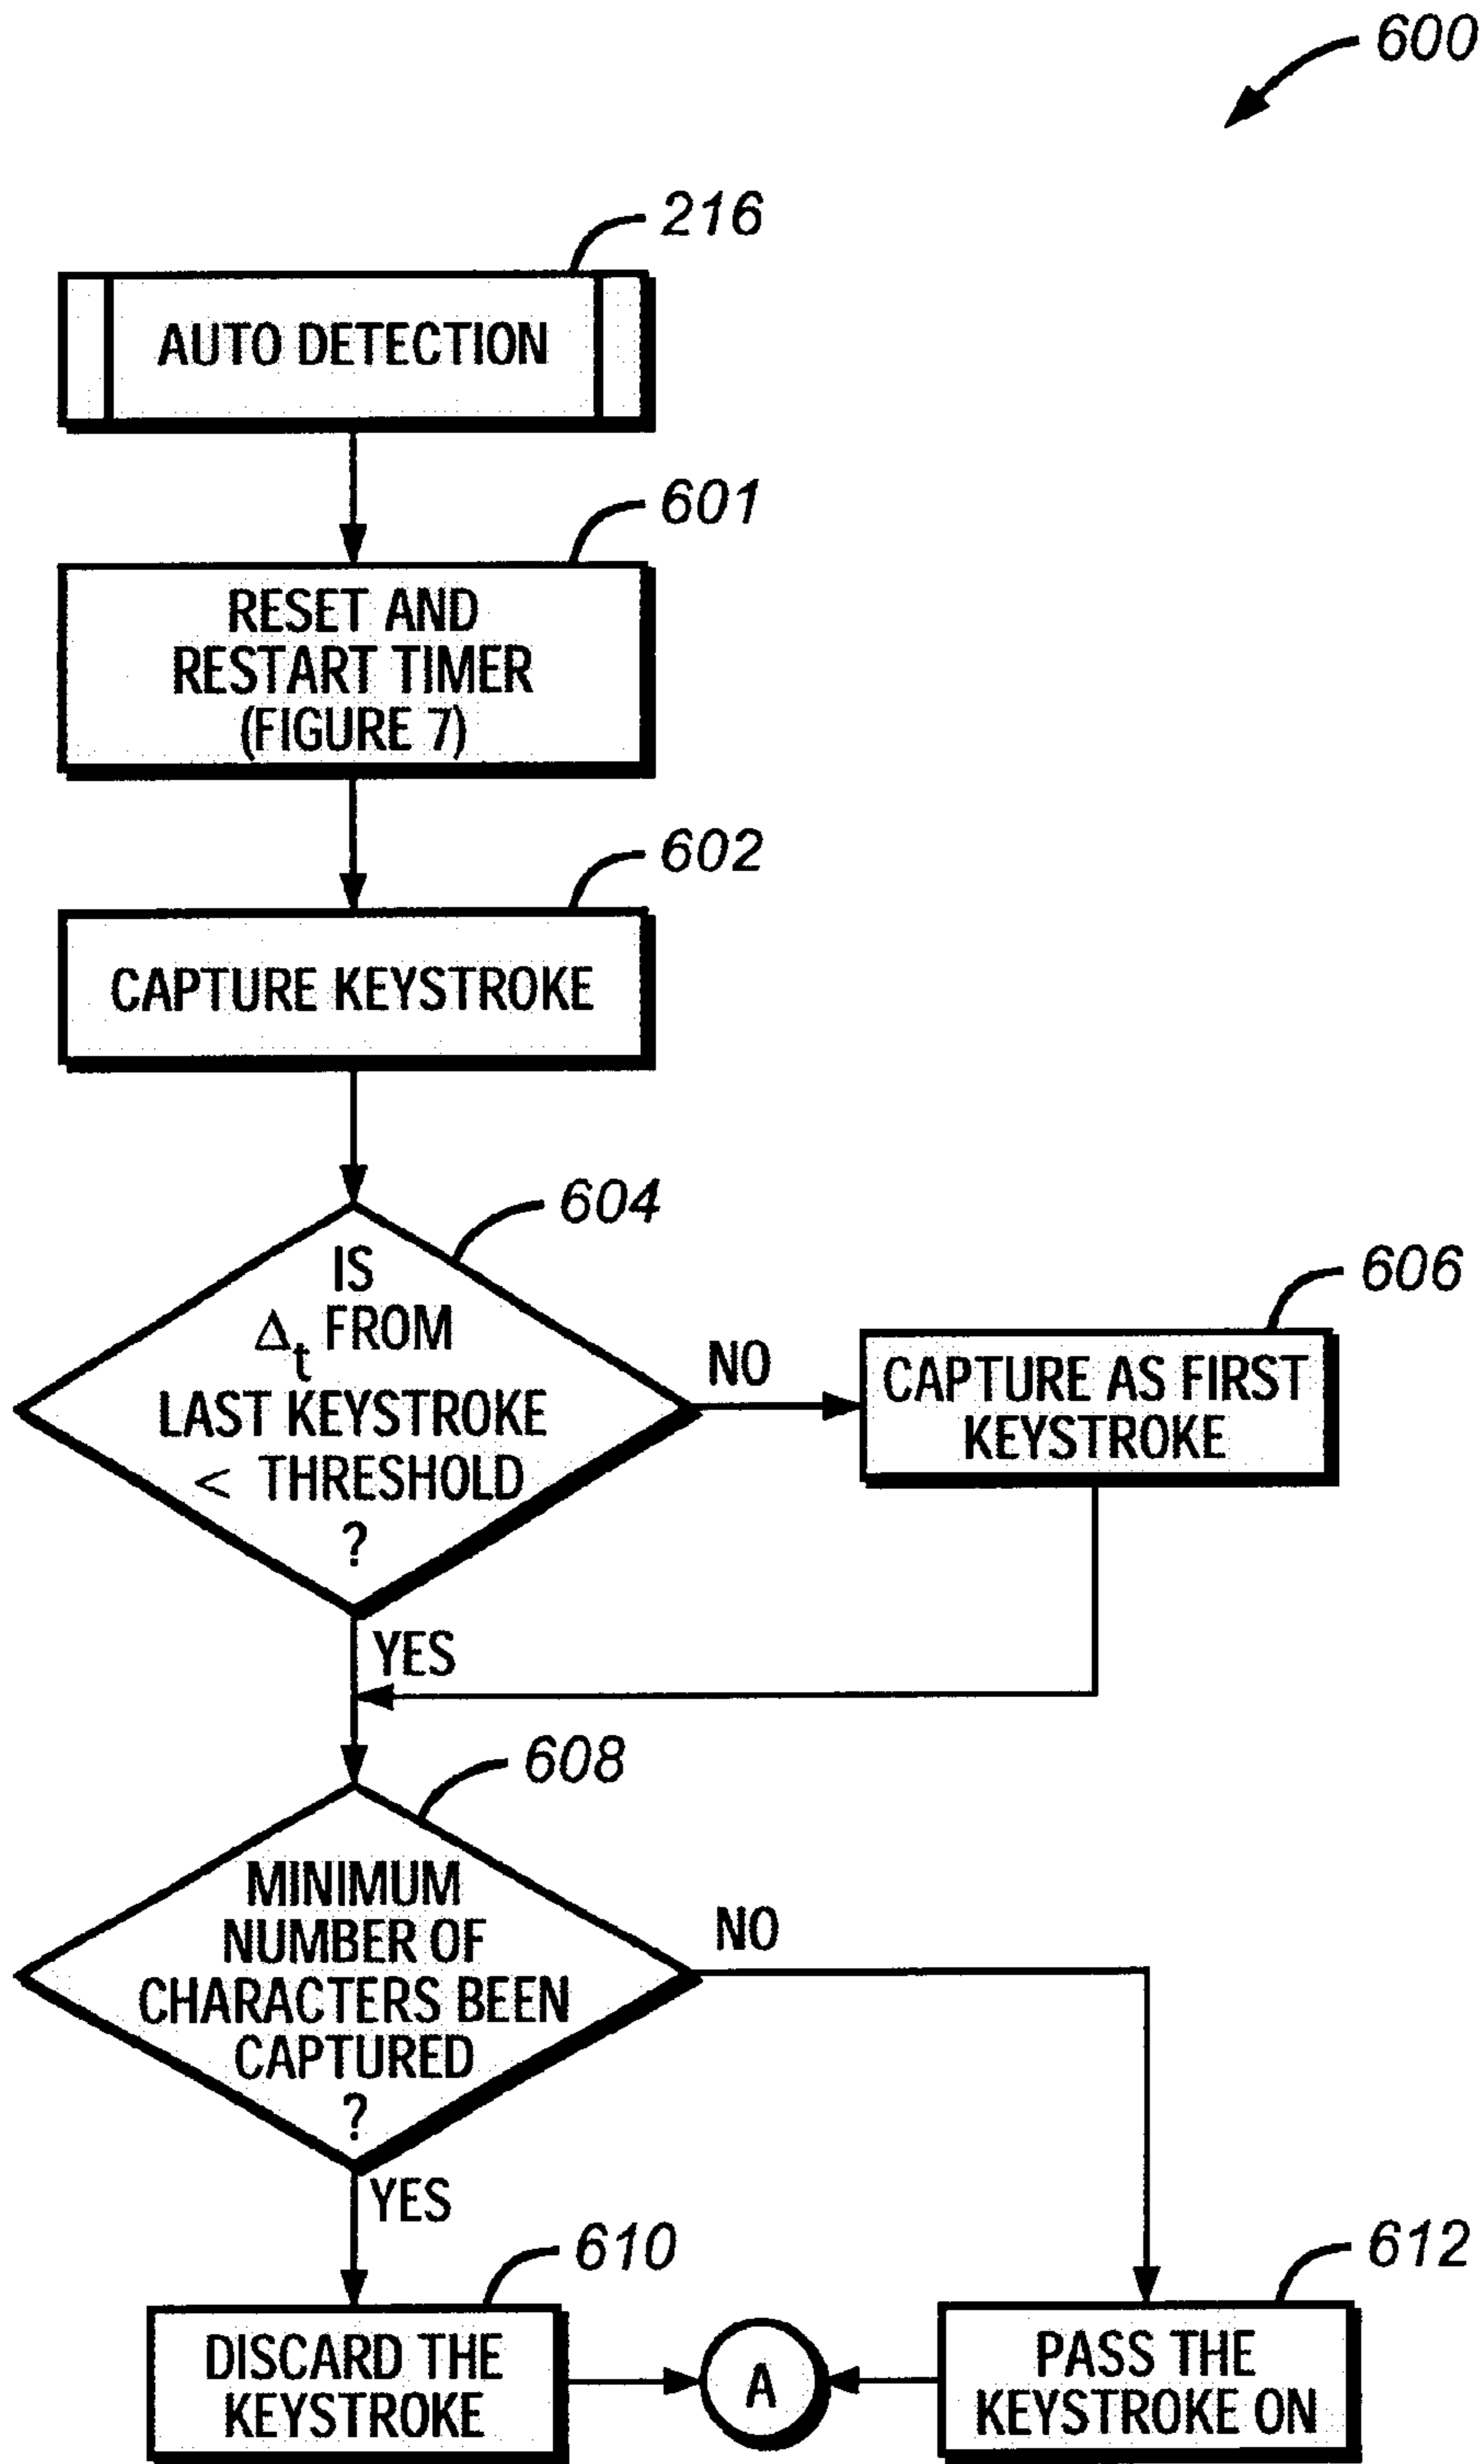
600

216

AUTO DETECTION

601

RESET AND RESTART TIMER (FIGURE 7)

602

CAPTURE KEYSTROKE

604

IS $\Delta_t$ FROM LAST KEYSTROKE < THRESHOLD ?

NO

606

CAPTURE AS FIRST KEYSTROKE

YES

608

MINIMUM NUMBER OF CHARACTERS BEEN CAPTURED ?

NO

YES

610

DISCARD THE KEYSTROKE

A

612

PASS THE KEYSTROKE ON